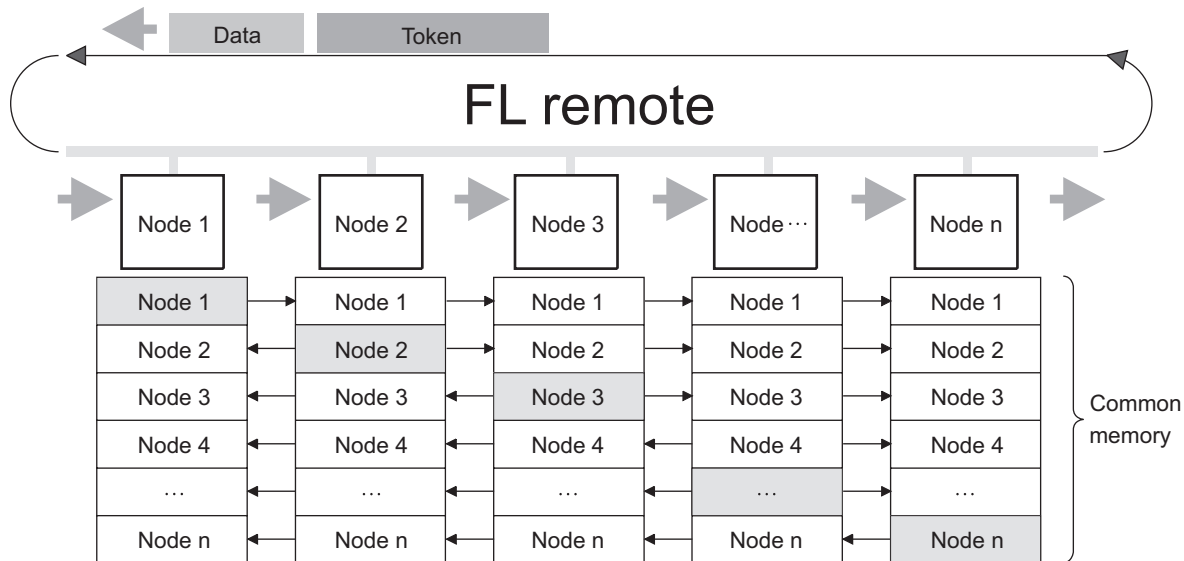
Data Token

FL remote

Node 1 Node 2 Node 3 Node… Node n

| Node 1 | Node 1 | Node 1 | Node 1 | Node 1 |
|---|---|---|---|---|
| Node 2 | Node 2 | Node 2 | Node 2 | Node 2 |
| Node 3 | Node 3 | Node 3 | Node 3 | Node 3 |
| Node 4 | Node 4 | Node 4 | Node 4 | Node 4 |
| … | … | … | … | … |
| Node n | Node n | Node n | Node n | Node n |

Common memory